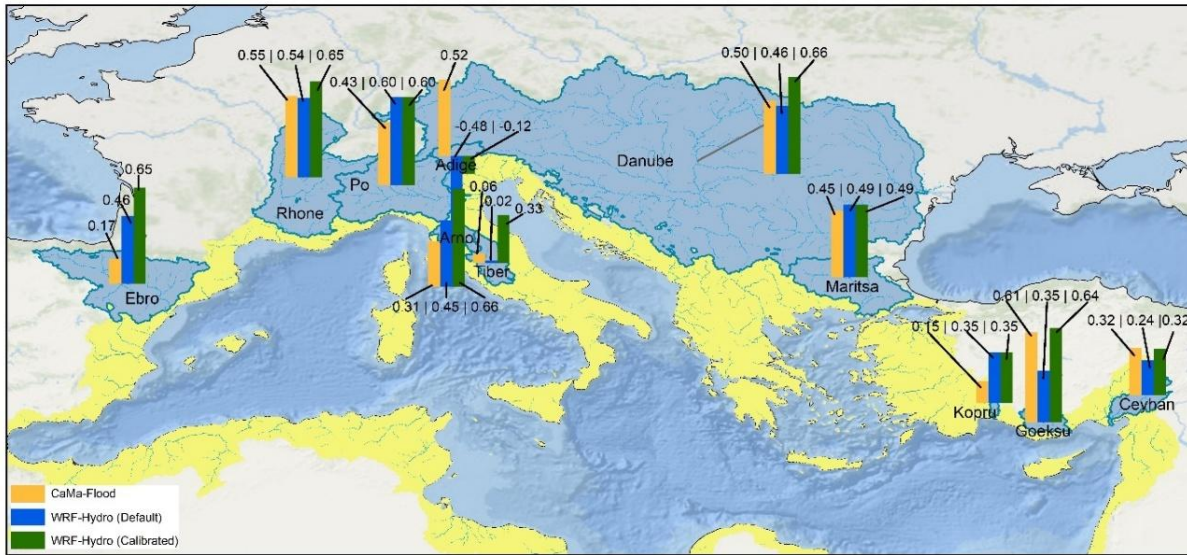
0.55 | 0.54 | 0.65
0.43 | 0.60 | 0.60
0.52
0.50 | 0.46 | 0.66
-0.48 | -0.12
Danube
Rhone
Po
Adige
0.65
0.46
0.17
Ebro
0.06
0.02
0.33
Arno
Tiber
0.31 | 0.45 | 0.66
0.45 | 0.49 | 0.49
Maritsa
0.61 | 0.35 | 0.64
0.15 | 0.35 | 0.35
0.32 | 0.24 | 0.32
Kopru
Goeksu
Ceyhan
CaMa-Flood
WRF-Hydro (Default)
WRF-Hydro (Calibrated)